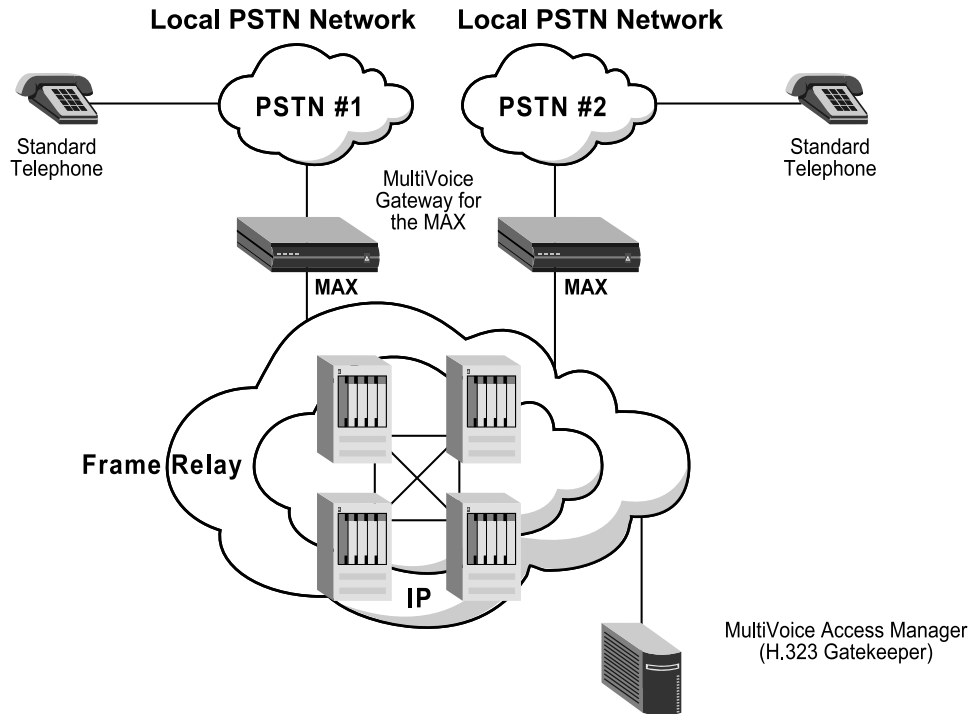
Local PSTN Network

Local PSTN Network

PSTN #1

PSTN #2

Standard Telephone

Standard Telephone

MultiVoice Gateway for the MAX

MAX

MAX

Frame Relay

IP

MultiVoice Access Manager (H.323 Gatekeeper)